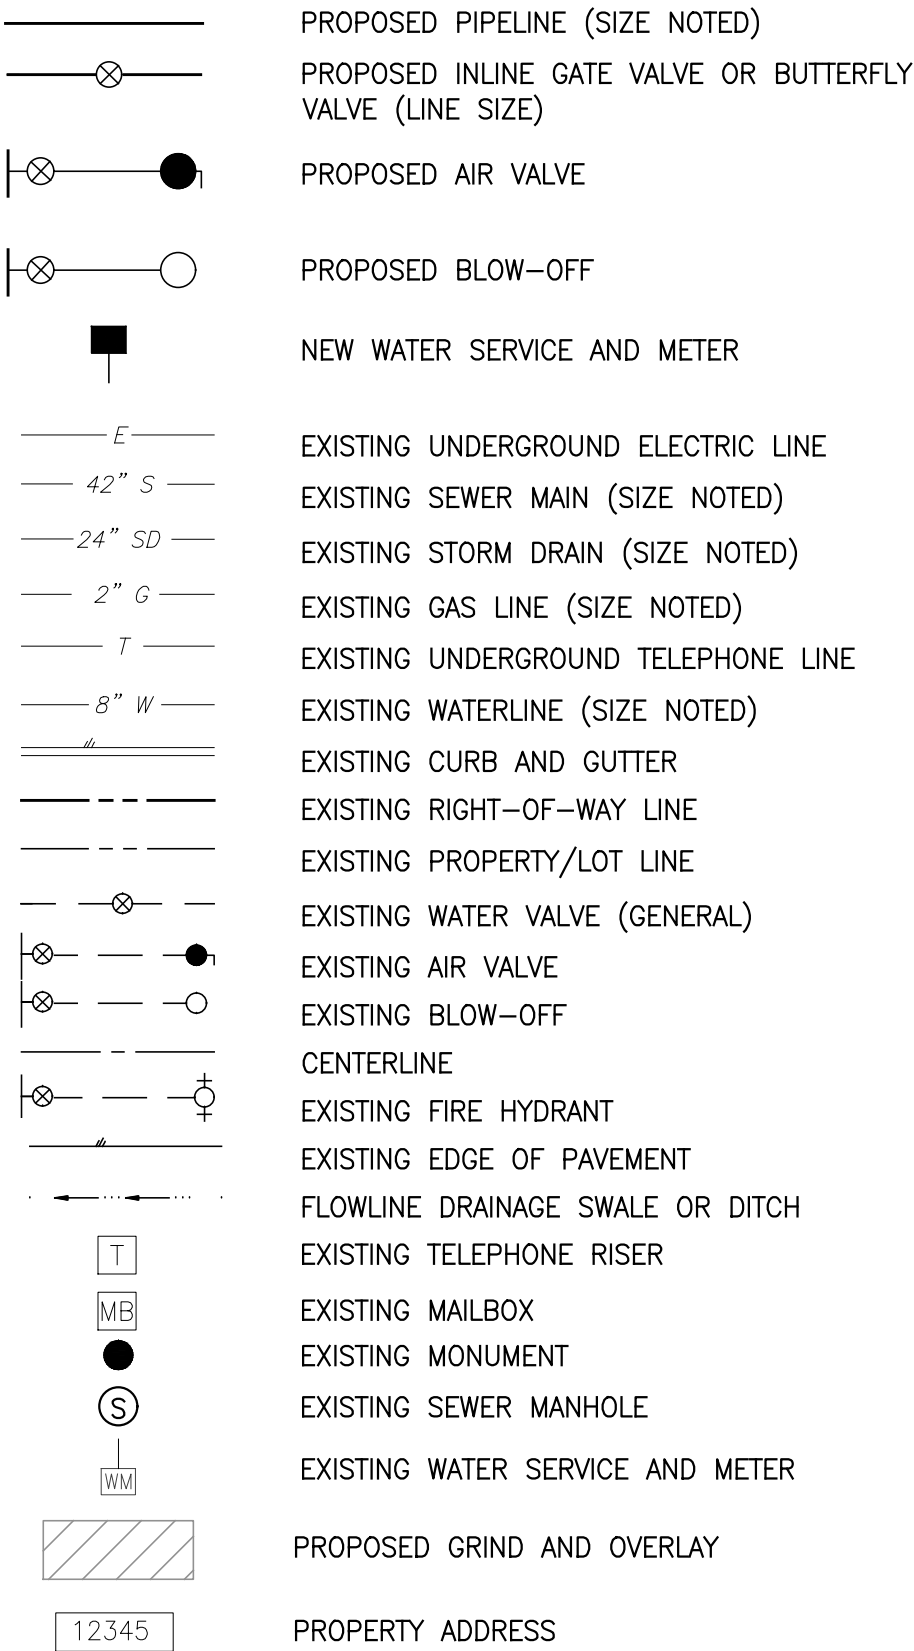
PROPOSED PIPELINE (SIZE NOTED)

PROPOSED INLINE GATE VALVE OR BUTTERFLY VALVE (LINE SIZE)

PROPOSED AIR VALVE

PROPOSED BLOW–OFF

NEW WATER SERVICE AND METER

E
EXISTING UNDERGROUND ELECTRIC LINE

42" S
EXISTING SEWER MAIN (SIZE NOTED)

24" SD
EXISTING STORM DRAIN (SIZE NOTED)

2" G
EXISTING GAS LINE (SIZE NOTED)

T
EXISTING UNDERGROUND TELEPHONE LINE

8" W
EXISTING WATERLINE (SIZE NOTED)

EXISTING CURB AND GUTTER

EXISTING RIGHT–OF–WAY LINE

EXISTING PROPERTY/LOT LINE

EXISTING WATER VALVE (GENERAL)

EXISTING AIR VALVE

EXISTING BLOW–OFF

CENTERLINE

EXISTING FIRE HYDRANT

EXISTING EDGE OF PAVEMENT

FLOWLINE DRAINAGE SWALE OR DITCH

T
EXISTING TELEPHONE RISER

MB
EXISTING MAILBOX

EXISTING MONUMENT

S
EXISTING SEWER MANHOLE

WM
EXISTING WATER SERVICE AND METER

PROPOSED GRIND AND OVERLAY

12345
PROPERTY ADDRESS